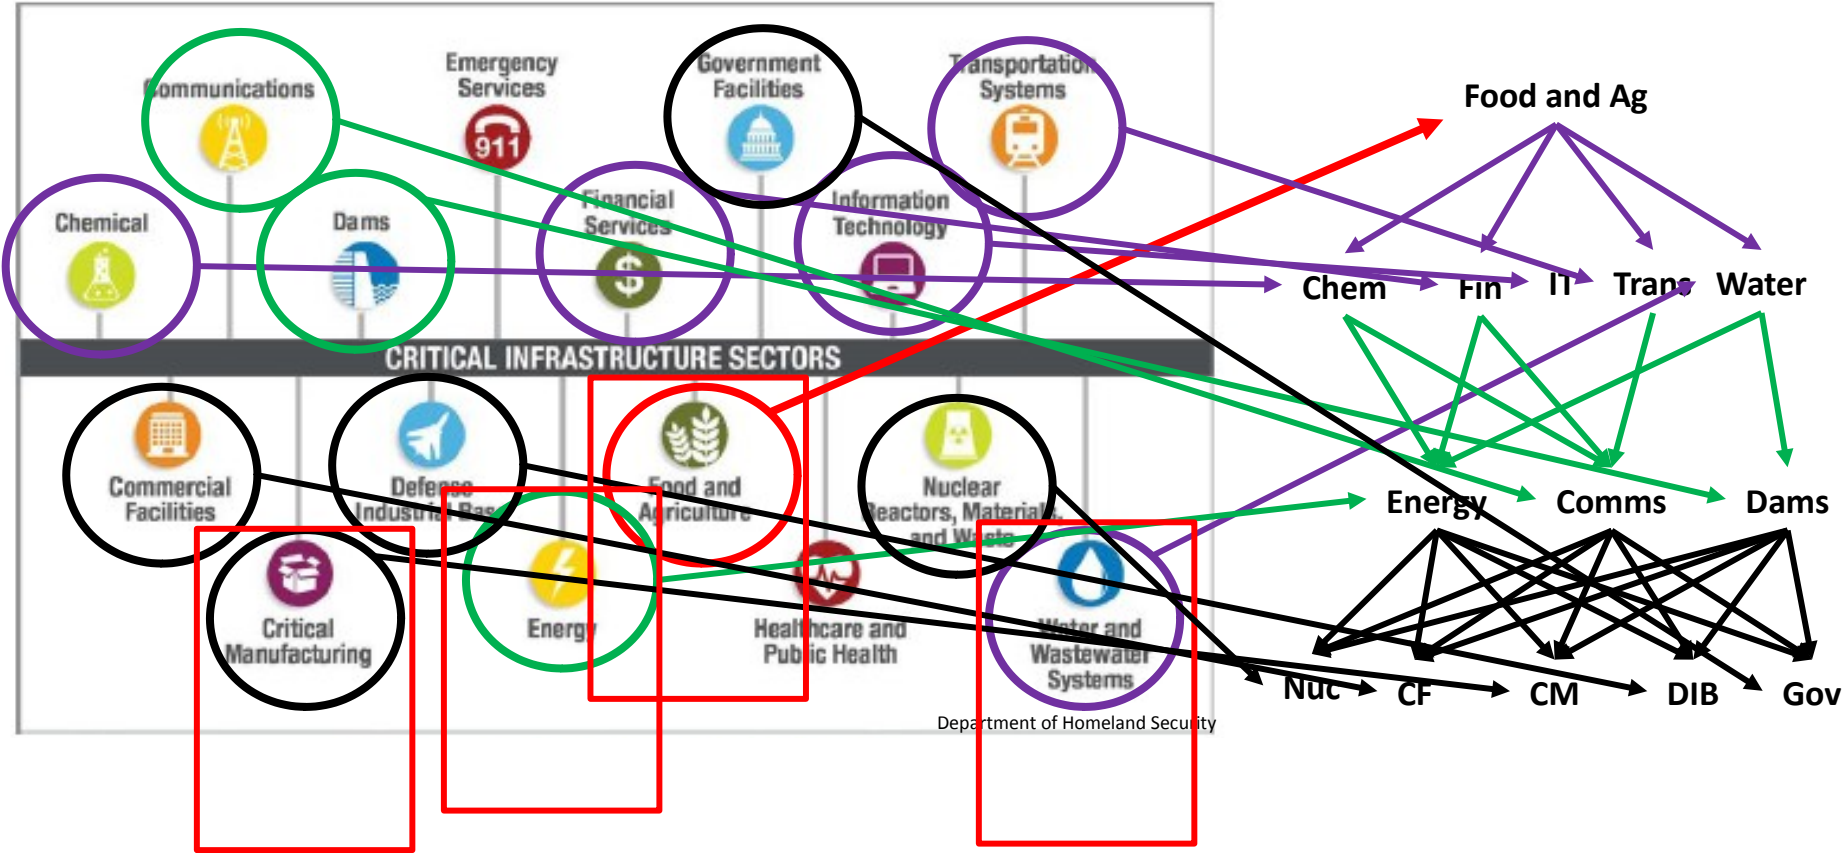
Communications

Emergency Services

911

Government Facilities

Transportation Systems

Chemical

Dams

Financial Services

Information Technology

CRITICAL INFRASTRUCTURE SECTORS

Commercial Facilities

Defense Industrial Base

Food and Agriculture

Nuclear Reactors, Materials, and Waste

Critical Manufacturing

Energy

Healthcare and Public Health

Water and Wastewater Systems

Department of Homeland Security

Food and Ag

Chem

Fin

IT

Trans

Water

Energy

Comms

Dams

Nuc

CF

CM

DIB

Gov